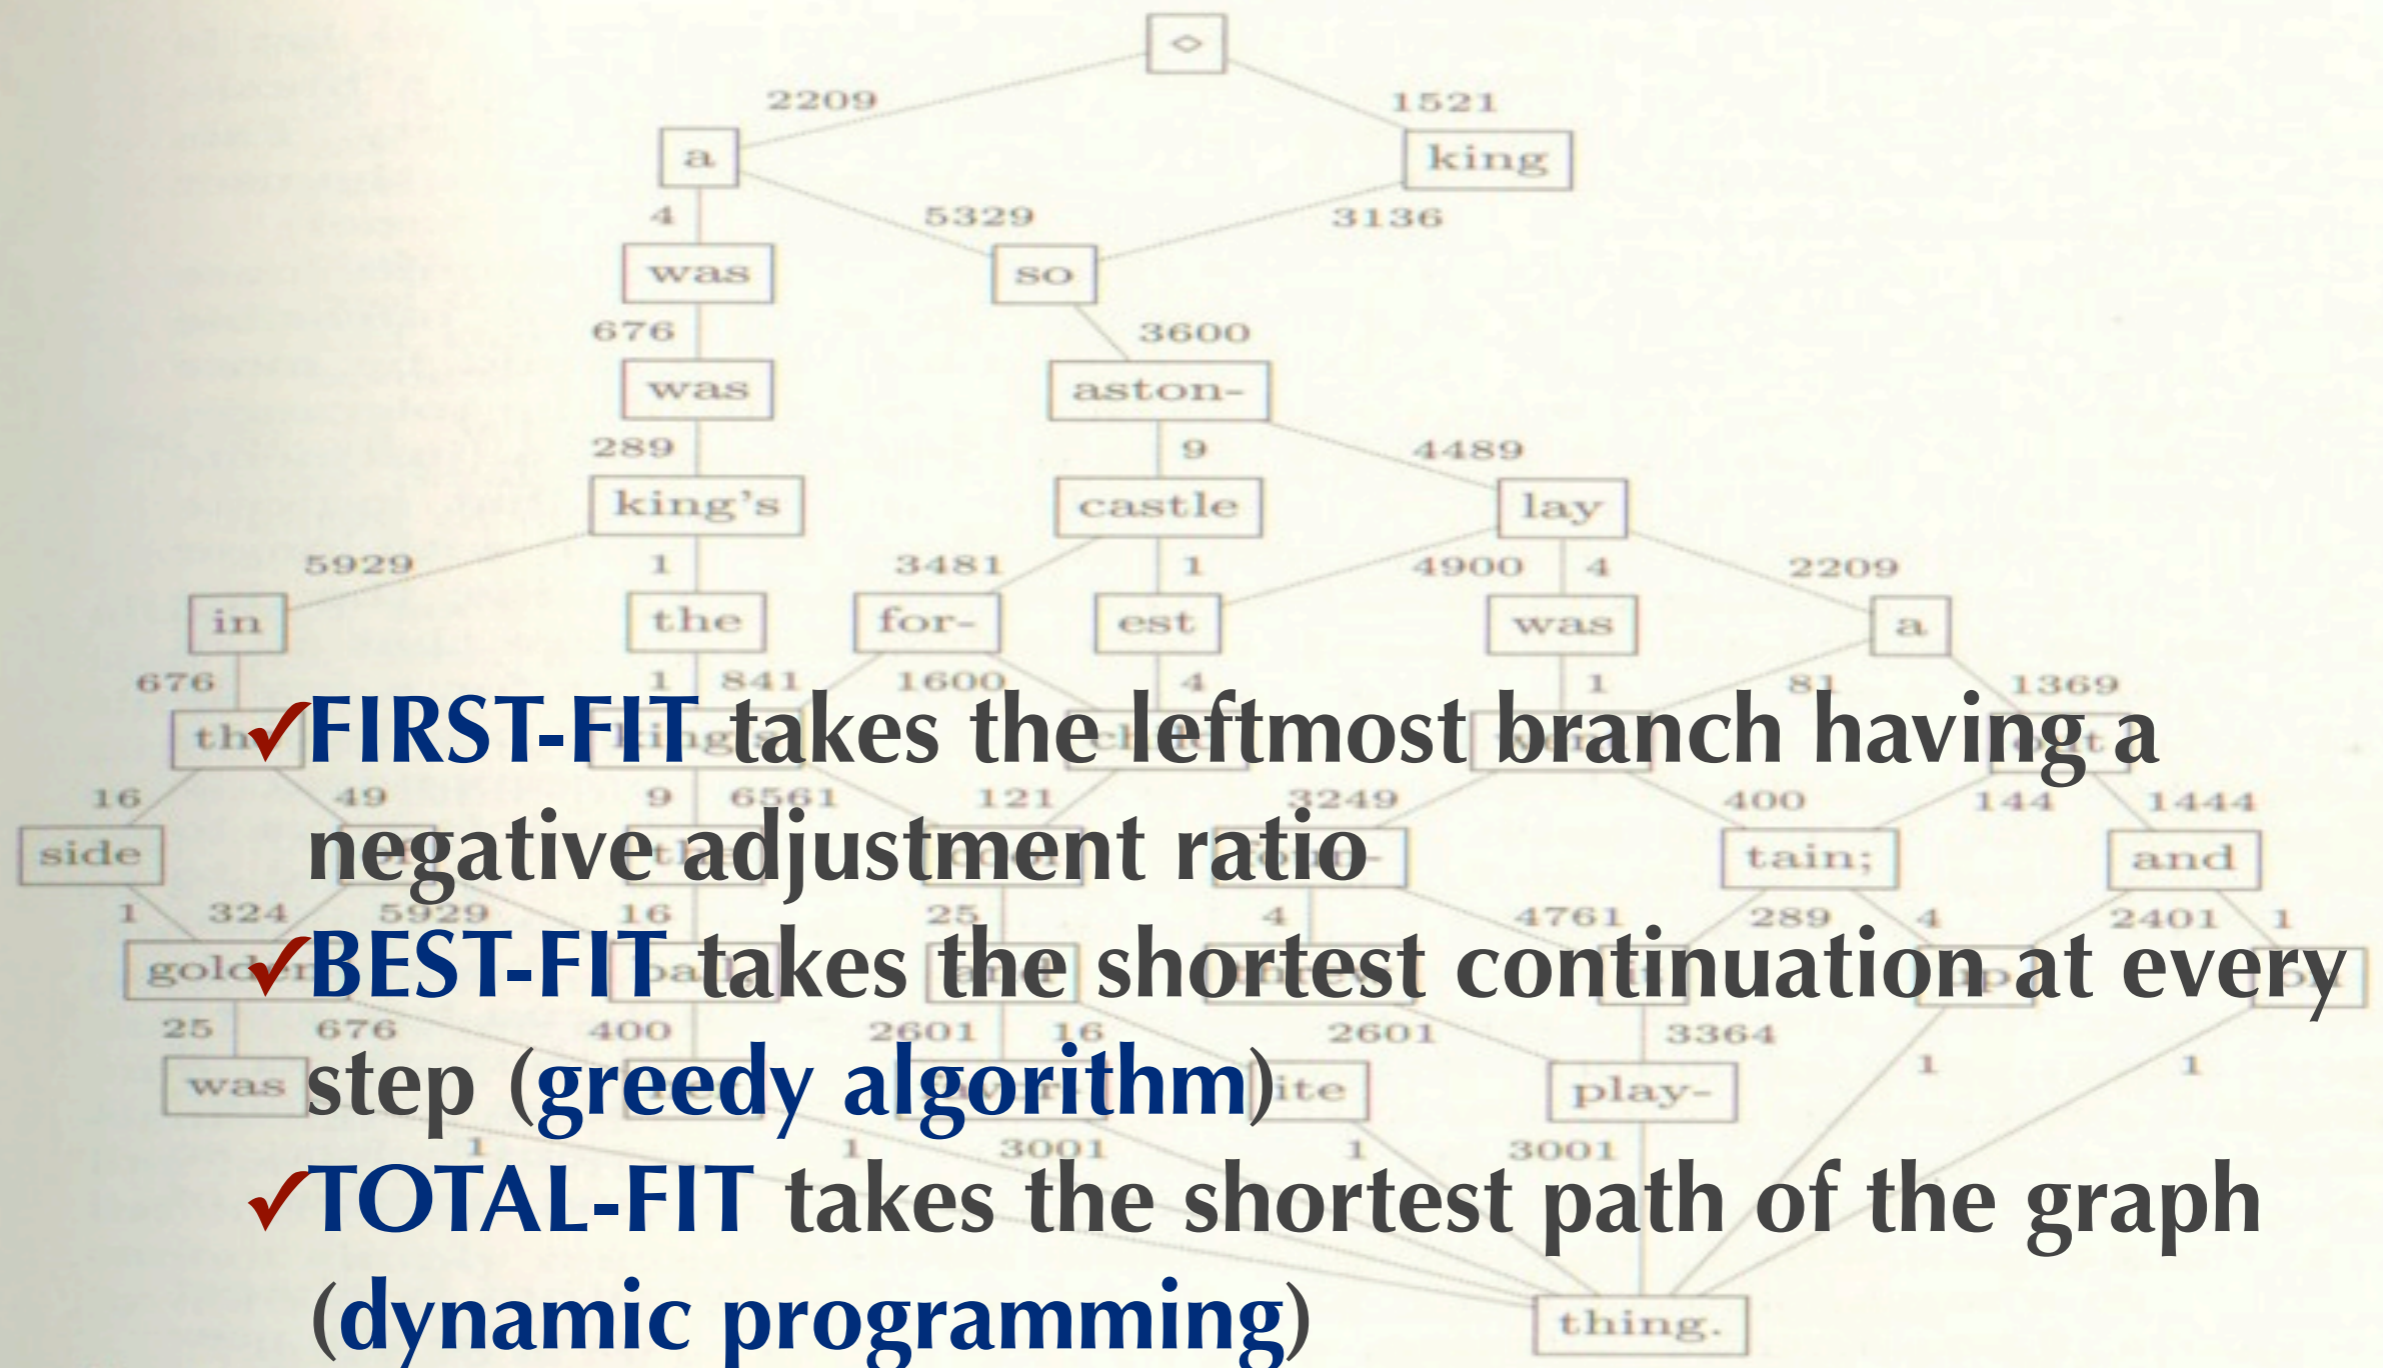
◇

2209 1521

a king

4 5329 3136

was so

676 3600

was aston-

289 9 4489

king's castle lay

5929 1 3481 1 4900 4 2209

in the for- est was a

676 1 841 1600 4 1 81 1369

✓FIRST-FIT takes the leftmost branch having a negative adjustment ratio

16 49 9 6561 121 3249 400 144 1444

side tain; and

1 324 5929 16 25 4 4761 289 4 2401 1

✓BEST-FIT takes the shortest continuation at every step (greedy algorithm)

25 676 400 2601 16 2601 3364

was ite play-

1 1 3001 1 3001 1 1

✓TOTAL-FIT takes the shortest path of the graph (dynamic programming)

thing.